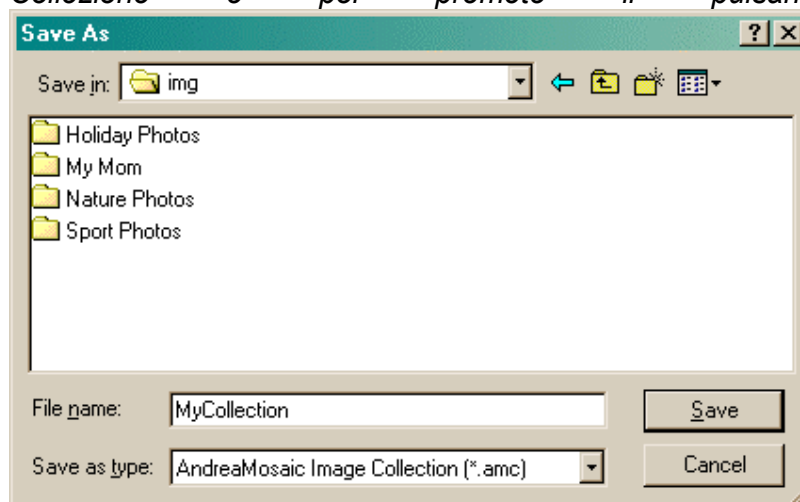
Collezione e per premete il pulsan

Save As

?

Save in: img

Holiday Photos
My Mom
Nature Photos
Sport Photos

File name: MyCollection

Save as type: AndreaMosaic Image Collection (*.amc)

Save

Cancel